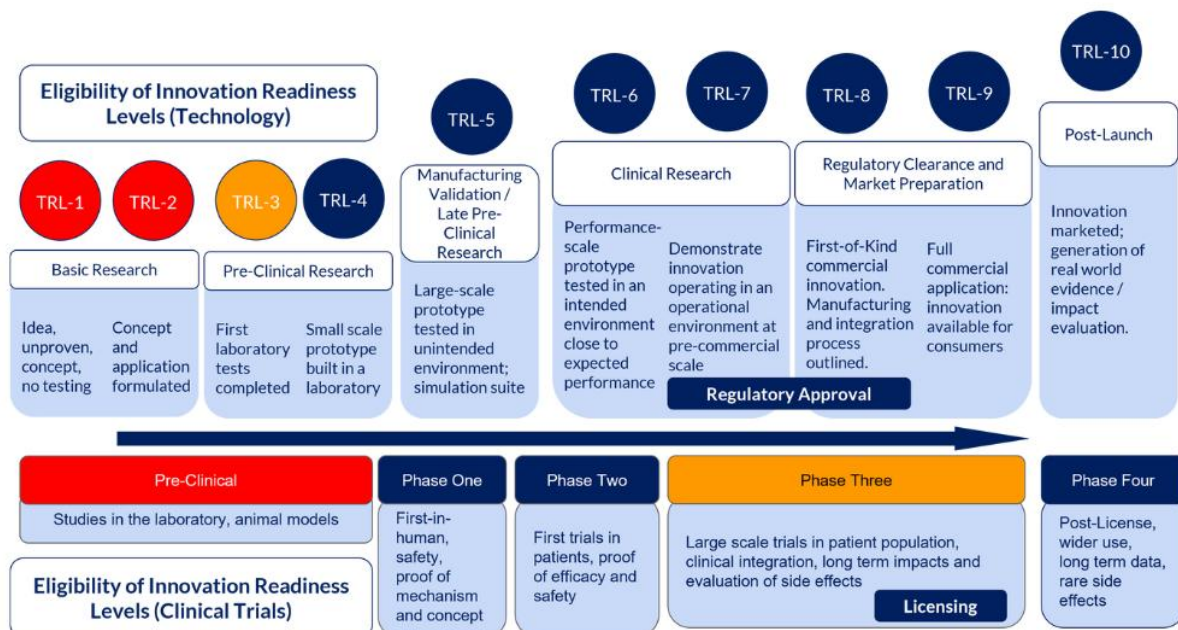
Eligibility of Innovation Readiness Levels (Technology)

TRL-1 TRL-2

Basic Research

Idea, unproven, concept, no testing

Concept and application formulated

TRL-3 TRL-4

Pre-Clinical Research

First laboratory tests completed

Small scale prototype built in a laboratory

TRL-5

Manufacturing Validation / Late Pre-Clinical Research

Large-scale prototype tested in unintended environment; simulation suite

TRL-6 TRL-7

Clinical Research

Performance-scale prototype tested in an intended environment close to expected performance

Demonstrate innovation operating in an operational environment at pre-commercial scale

TRL-8 TRL-9

Regulatory Clearance and Market Preparation

First-of-Kind commercial innovation. Manufacturing and integration process outlined.

Full commercial application: innovation available for consumers

Regulatory Approval

TRL-10

Post-Launch

Innovation marketed; generation of real world evidence / impact evaluation.

Pre-Clinical

Studies in the laboratory, animal models

Eligibility of Innovation Readiness Levels (Clinical Trials)

Phase One

First-in-human, safety, proof of mechanism and concept

Phase Two

First trials in patients, proof of efficacy and safety

Phase Three

Large scale trials in patient population, clinical integration, long term impacts and evaluation of side effects

Licensing

Phase Four

Post-License, wider use, long term data, rare side effects